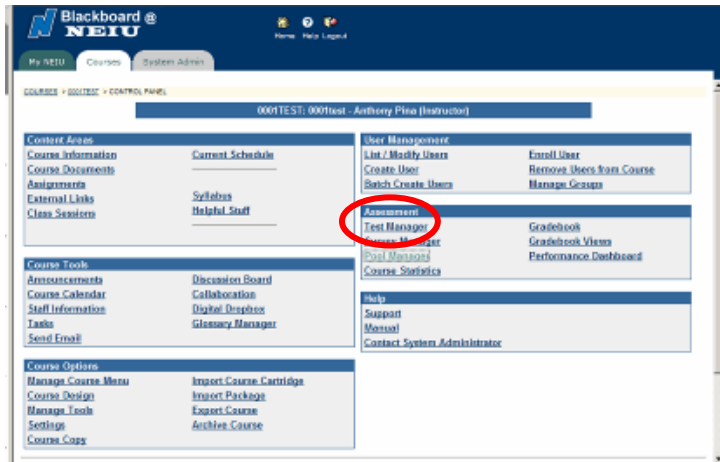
Blackboard @ NEIU

Home Help Logout

My NEIU Courses System Admin

COURSES > 0001TEST > CONTROL PANEL

0001TEST: 0001test - Anthony Pina (Instructor)

Content Areas
Course Information
Course Documents
Assignments
External Links
Class Sessions
Current Schedule
Syllabus
Helpful Stuff

Course Tools
Announcements
Course Calendar
Staff Information
Tasks
Send Email
Discussion Board
Collaboration
Digital Dropbox
Glossary Manager

Course Options
Manage Course Menu
Course Design
Manage Tools
Settings
Course Copy
Import Course Cartridge
Import Package
Export Course
Archive Course

User Management
List / Modify Users
Create User
Batch Create Users
Enroll User
Remove Users from Course
Manage Groups

Assessment
Test Manager
Survey Manager
Pool Manager
Course Statistics
Gradebook
Gradebook Views
Performance Dashboard

Help
Support
Manual
Contact System Administrator